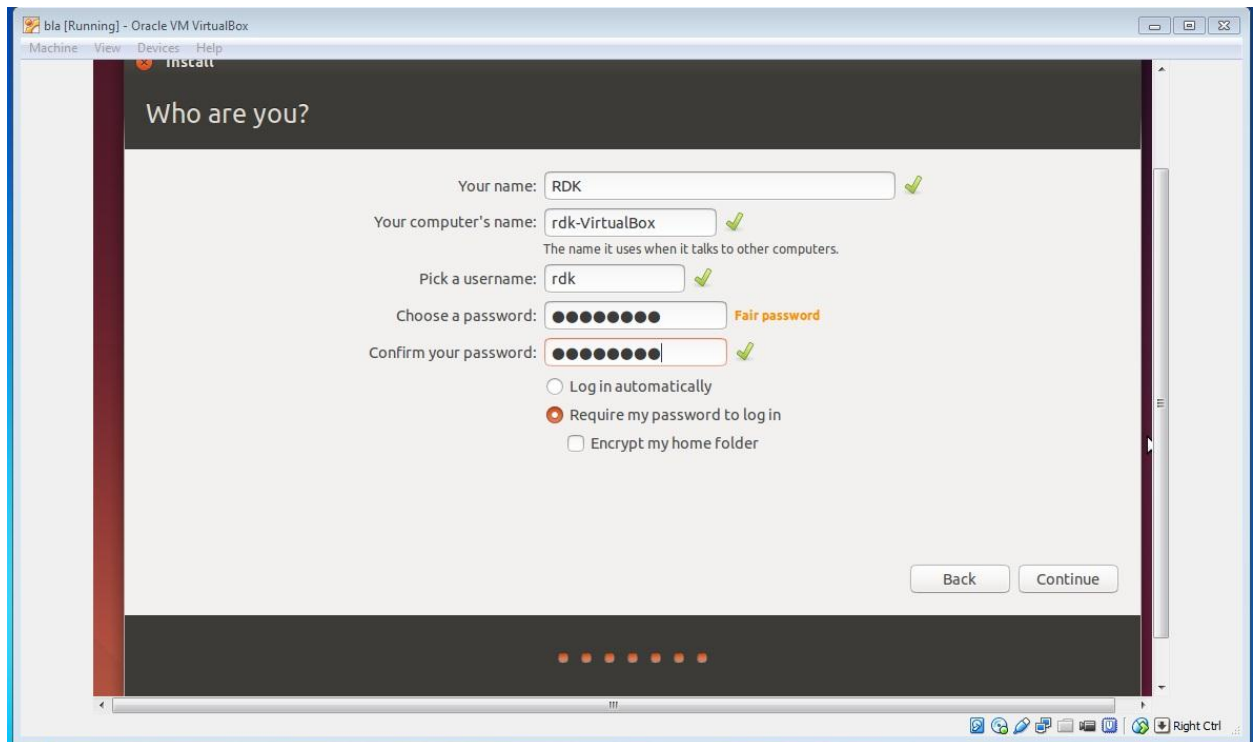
bla [Running] - Oracle VM VirtualBox

Machine View Devices Help

Install

Who are you?

Your name: RDK

Your computer's name: rdk-VirtualBox

The name it uses when it talks to other computers.

Pick a username: rdk

Choose a password: ●●●●●●●● Fair password

Confirm your password: ●●●●●●●●

Log in automatically

Require my password to log in

Encrypt my home folder

Back Continue

Right Ctrl